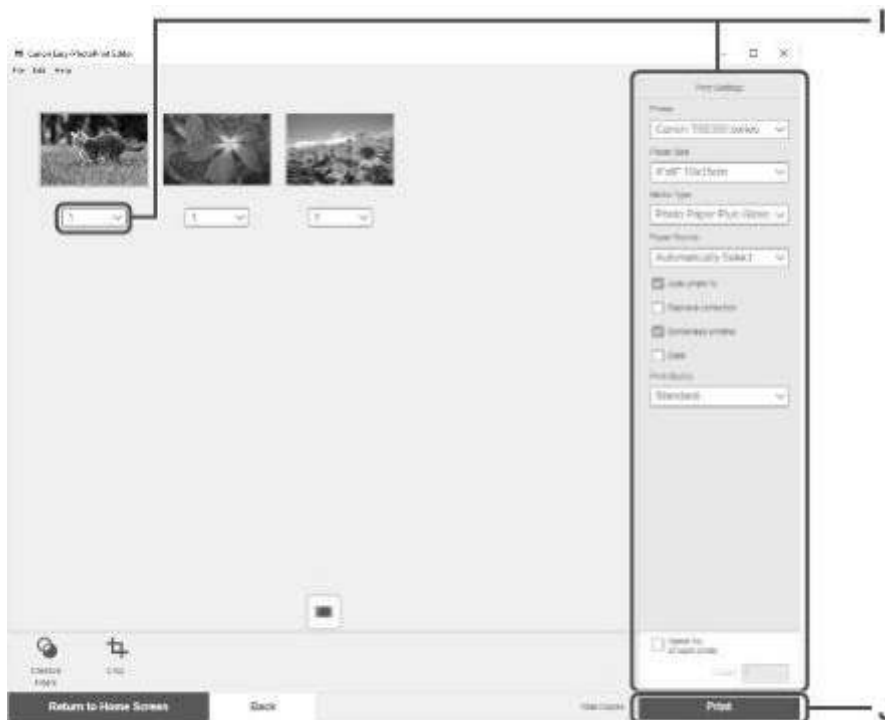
Canon Easy-PhotoPrint Editor
File Edit Help

Print Settings
Printer
Canon TS8300 series
Paper Size
4"x6" 10x15cm
Media Type
Photo Paper Plus Glossy
Paper Source
Automatically Select
Auto photo fix
Red-eye correction
Borderless printing
Date
Print Quality
Standard

1
1
1

Change Photo
Crop

Return to Home Screen
Back
Print